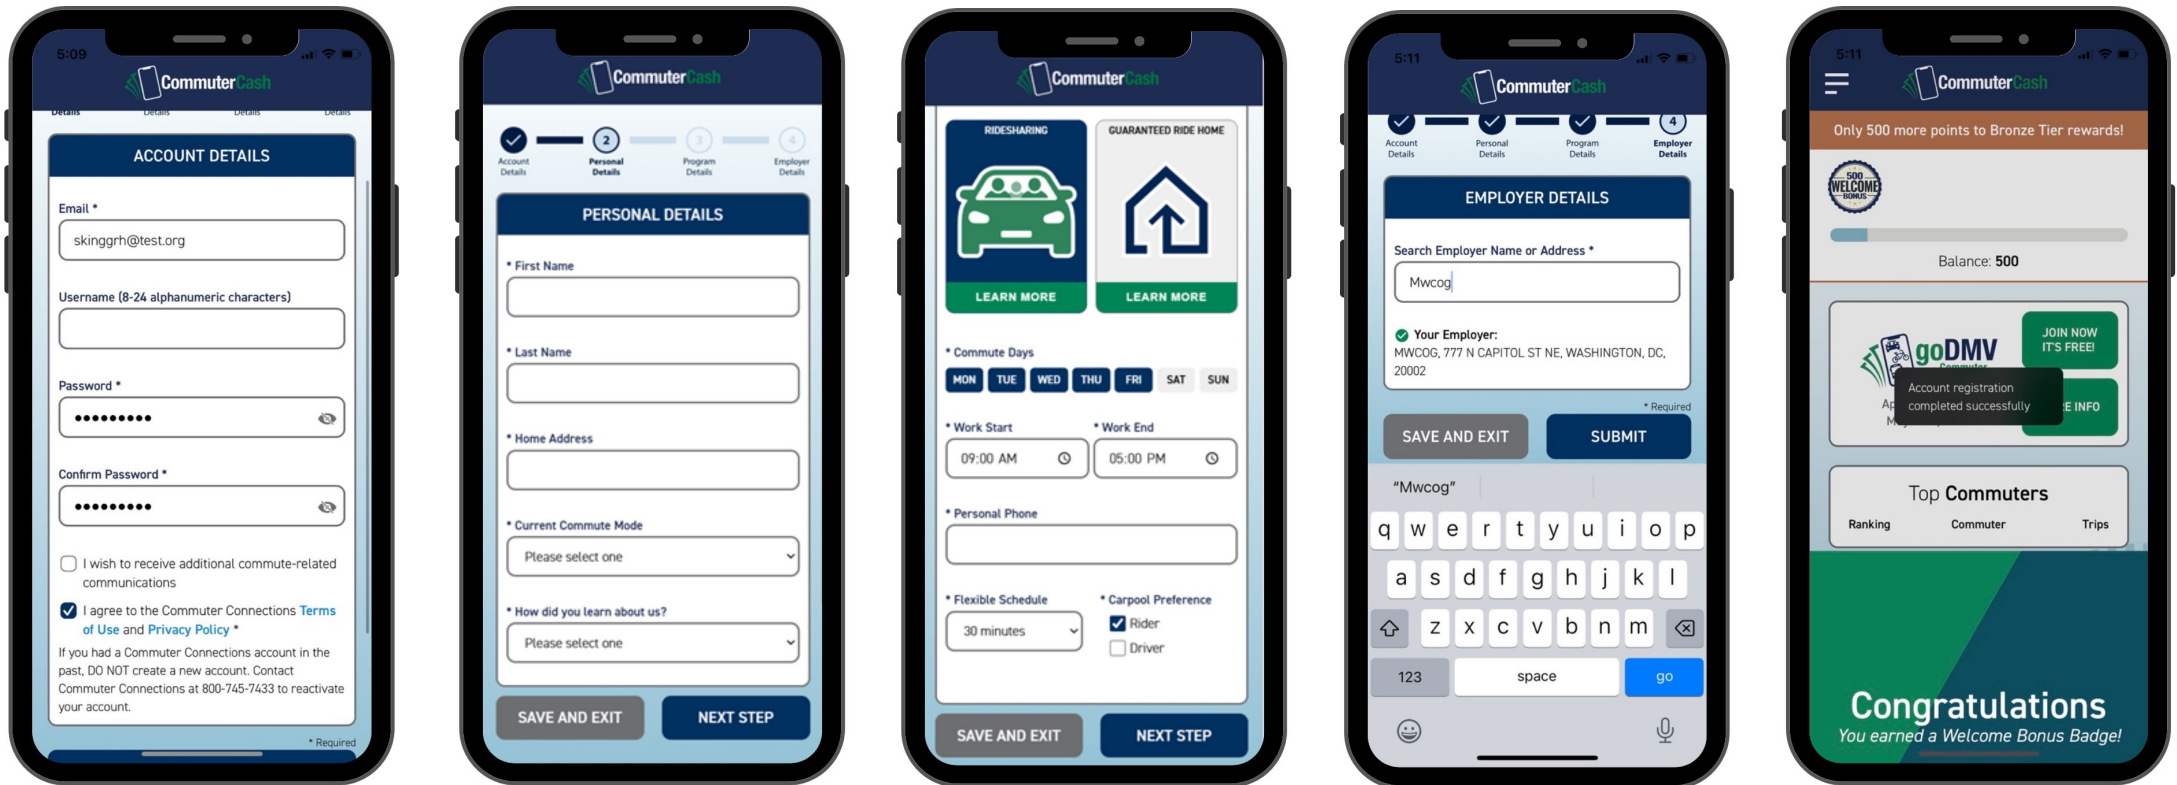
5:09
CommuterCash
Details Details Details Details
ACCOUNT DETAILS
Email *
skinggrh@test.org
Username (8-24 alphanumeric characters)
Password *
•••••••••
Confirm Password *
•••••••••
I wish to receive additional commute-related communications
I agree to the Commuter Connections Terms of Use and Privacy Policy *
If you had a Commuter Connections account in the past, DO NOT create a new account. Contact Commuter Connections at 800-745-7433 to reactivate your account.
* Required

CommuterCash
2 3 4
Account Details Personal Details Program Details Employer Details
PERSONAL DETAILS
* First Name
* Last Name
* Home Address
* Current Commute Mode
Please select one
* How did you learn about us?
Please select one
SAVE AND EXIT
NEXT STEP

CommuterCash
RIDESHARING
LEARN MORE
GUARANTEED RIDE HOME
LEARN MORE
* Commute Days
MON TUE WED THU FRI SAT SUN
* Work Start
09:00 AM
* Work End
05:00 PM
* Personal Phone
* Flexible Schedule
30 minutes
* Carpool Preference
Rider
Driver
SAVE AND EXIT
NEXT STEP

5:11
CommuterCash
4
Account Details Personal Details Program Details Employer Details
EMPLOYER DETAILS
Search Employer Name or Address *
Mwcog
Your Employer:
MWCOG, 777 N CAPITOL ST NE, WASHINGTON, DC, 20002
* Required
SAVE AND EXIT
SUBMIT
"Mwcog"
q w e r t y u i o p
a s d f g h j k l
z x c v b n m
123 space go

5:11
CommuterCash
Only 500 more points to Bronze Tier rewards!
500 WELCOME BONUS
Balance: 500
goDMV Commuter
JOIN NOW IT'S FREE!
Account registration completed successfully
Ap
M
E INFO
Top Commuters
Ranking Commuter Trips
Congratulations
You earned a Welcome Bonus Badge!